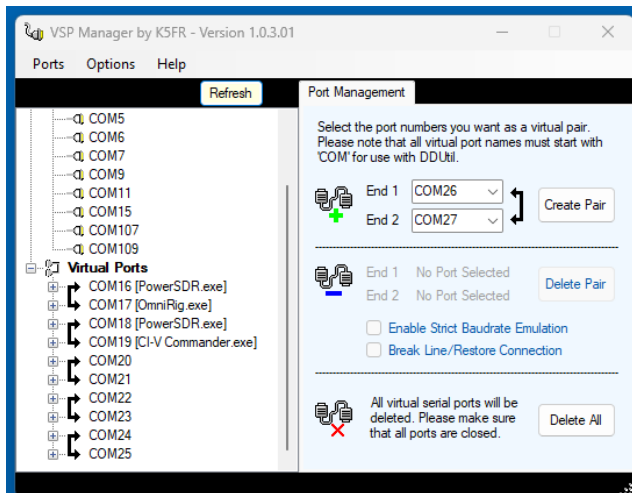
VSP Manager by K5FR - Version 1.0.3.01

Ports Options Help

Refresh

Port Management

COM5
COM6
COM7
COM9
COM11
COM15
COM107
COM109
Virtual Ports
COM16 [PowerSDR.exe]
COM17 [OmniRig.exe]
COM18 [PowerSDR.exe]
COM19 [CI-V Commander.exe]
COM20
COM21
COM22
COM23
COM24
COM25

Select the port numbers you want as a virtual pair. Please note that all virtual port names must start with 'COM' for use with DDUtil.

End 1 COM26
End 2 COM27
Create Pair

End 1 No Port Selected
End 2 No Port Selected
Delete Pair

Enable Strict Baudrate Emulation
Break Line/Restore Connection

All virtual serial ports will be deleted. Please make sure that all ports are closed.
Delete All